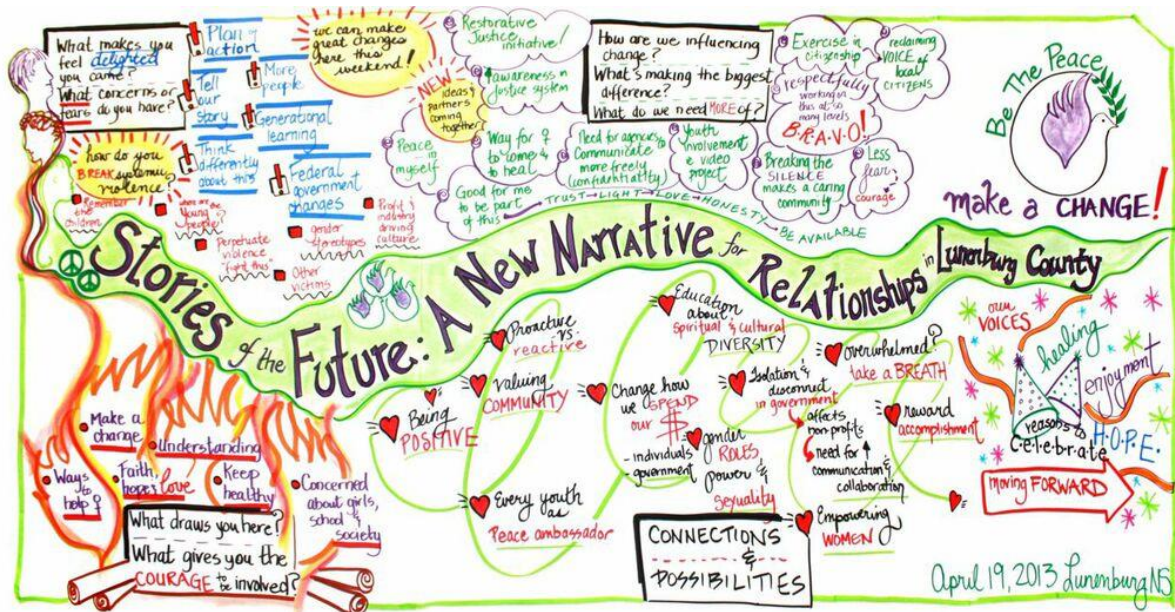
What makes you feel delighted you came?
What concerns or fears do you have?

Plan of action
Tell our story
Think differently about this
More people
Generational learning
Federal government changes

we can make great changes here this weekend!

how do you BREAK systemic violence
Remember the children
Where are the young people?
Perpetuate violence "fight this"
gender stereotypes
Profit industry driving culture
Other victims

Restorative Justice initiative!
awareness in justice system
NEW ideas & partners coming together
Peace in myself
Way for ♀ to come & to heal
Good for me to be part of this
Need for agencies to communicate more freely (confidentiality)
Youth involvement & video project
TRUST - LIGHT - LOVE - HONESTY - BE AVAILABLE

How are we influencing change?
What's making the biggest difference?
What do we need MORE of?

Exercise in citizenship
reclaiming VOICE of local CITIZENS
respectfully working on this at so many levels
B.R.A.V.O!
Breaking the SILENCE makes a caring community
Less fear, courage

Be The Peace
make a CHANGE!

Stories of the Future: A New Narrative for Relationships in Lunenburg County

Being POSITIVE
Proactive vs. reactive
Valuing COMMUNITY
Every youth as Peace ambassador
Education about Spiritual & cultural DIVERSITY
Change how we SPEND our $
- individuals
- government
gender ROLES, power & sexuality
Isolation & disconnect in government
affects non-profits
need for communication & collaboration
overwhelmed? take a BREATH
reward accomplishment
Empowering WOMEN

CONNECTIONS & POSSIBILITIES

our VOICES
healing
enjoyment
reasons to Celebrate
H.O.P.E.
moving FORWARD

Make a change
Understanding
Ways to help
Faith, hope, Love
Keep healthy
Concerned about girls, school & society
What draws you here?
What gives you the COURAGE to be involved?

April 19, 2013 Lunenburg NS